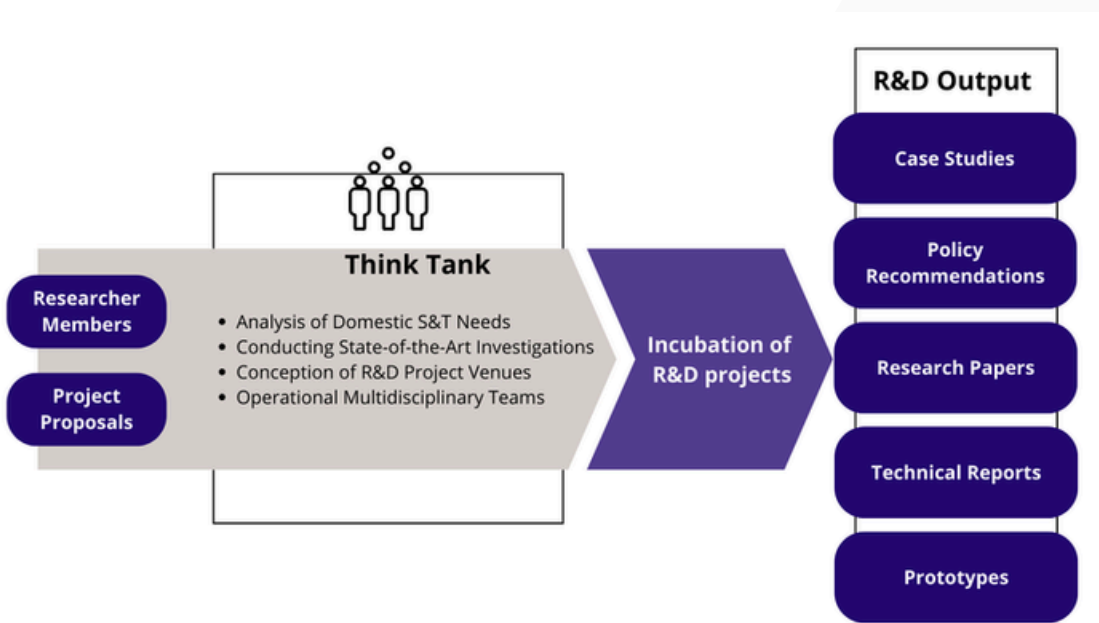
Researcher Members

Project Proposals

Think Tank

- Analysis of Domestic S&T Needs
- Conducting State-of-the-Art Investigations
- Conception of R&D Project Venues
- Operational Multidisciplinary Teams

Incubation of R&D projects

R&D Output

Case Studies

Policy Recommendations

Research Papers

Technical Reports

Prototypes